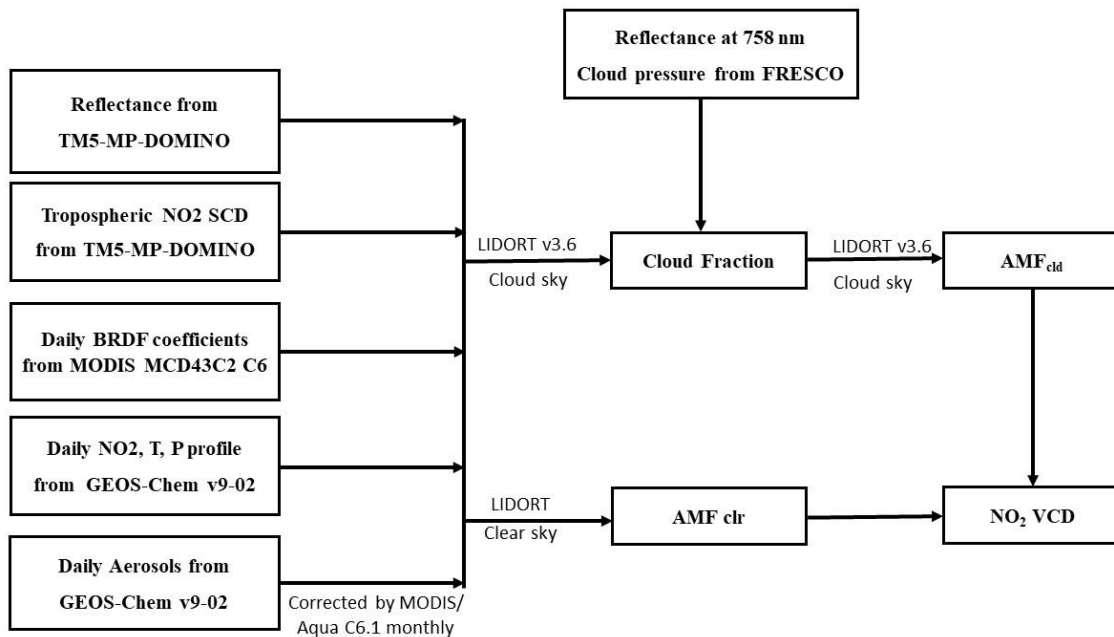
Reflectance at 758 nm
Cloud pressure from FRESCO

Reflectance from
TM5-MP-DOMINO

Tropospheric NO2 SCD
from TM5-MP-DOMINO

Daily BRDF coefficients
from MODIS MCD43C2 C6

Daily NO2, T, P profile
from GEOS-Chem v9-02

Daily Aerosols from
GEOS-Chem v9-02

Corrected by MODIS/
Aqua C6.1 monthly

LIDORT v3.6
Cloud sky

Cloud Fraction

LIDORT v3.6
Cloud sky

$AMF_{cld}$

LIDORT
Clear sky

AMF clr

$NO_2$ VCD